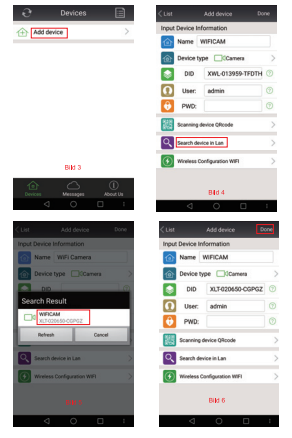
Devices

Add device

Bild 3

Devices Messages About Us

List Add device Done

Input Device Information

Name WIFICAM

Device type Camera

DID XWL-013959-TFDTH

User: admin

PWD:

Scanning device QRcode

Search device in Lan

Wireless Configuration WIFI

Bild 4

List Add device Done

Input Device Information

Name WiFi Camera

Device type Camera

DID

Search Result

WIFICAM
XLT-020650-CGPGZ

Refresh Cancel

Search device in Lan

Wireless Configuration WIFI

Bild 5

List Add device Done

Input Device Information

Name WIFICAM

Device type Camera

DID XLT-020650-CGPGZ

User: admin

PWD:

Scanning device QRcode

Search device in Lan

Wireless Configuration WIFI

Bild 6